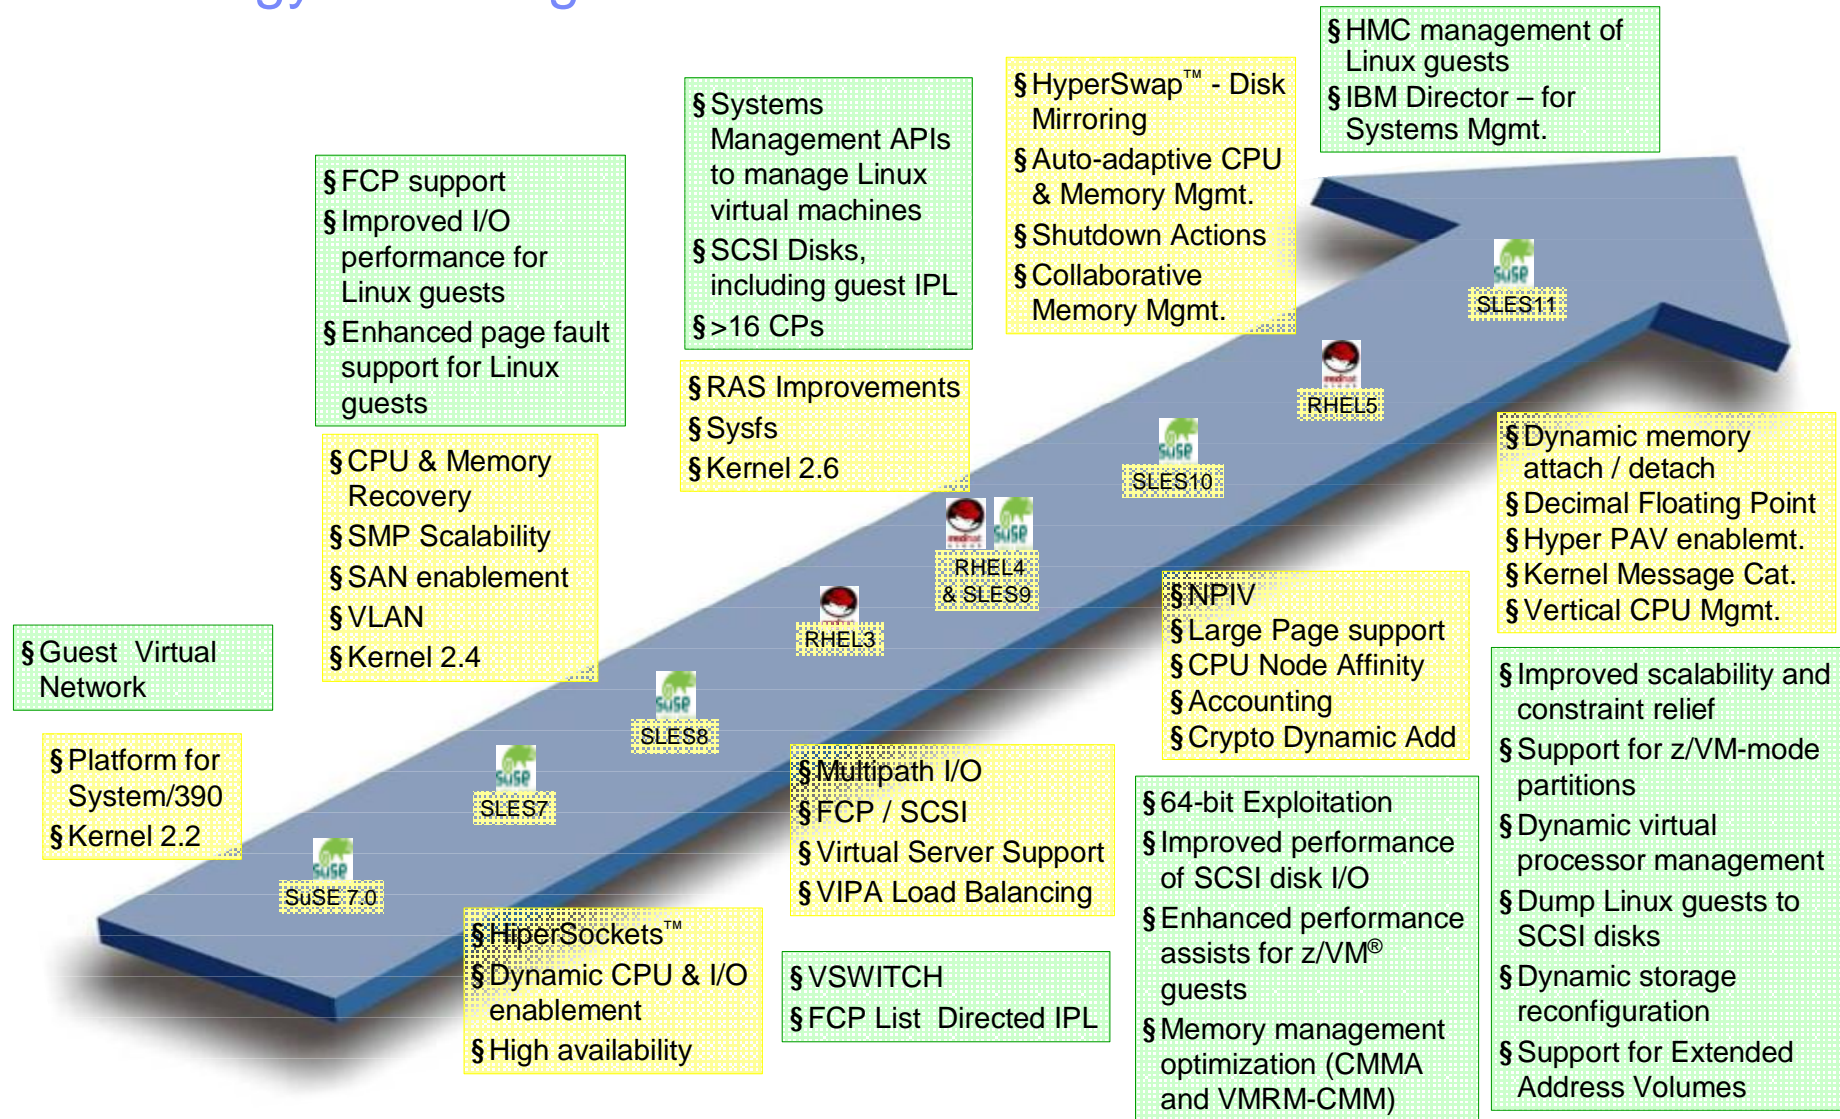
§ Guest Virtual Network

§ Platform for System/390
§ Kernel 2.2

SuSE 7.0

§ FCP support
§ Improved I/O performance for Linux guests
§ Enhanced page fault support for Linux guests

§ CPU & Memory Recovery
§ SMP Scalability
§ SAN enablement
§ VLAN
§ Kernel 2.4

SLES7

SLES8

§ HiperSockets™
§ Dynamic CPU & I/O enablement
§ High availability

§ Systems Management APIs to manage Linux virtual machines
§ SCSI Disks, including guest IPL
§ >16 CPs

§ RAS Improvements
§ Sysfs
§ Kernel 2.6

RHEL3

§ Multipath I/O
§ FCP / SCSI
§ Virtual Server Support
§ VIPA Load Balancing

§ VSWITCH
§ FCP List Directed IPL

RHEL4 & SLES9

§ HyperSwap™ - Disk Mirroring
§ Auto-adaptive CPU & Memory Mgmt.
§ Shutdown Actions
§ Collaborative Memory Mgmt.

SLES10

§ NPIV
§ Large Page support
§ CPU Node Affinity
§ Accounting
§ Crypto Dynamic Add

§ 64-bit Exploitation
§ Improved performance of SCSI disk I/O
§ Enhanced performance assists for z/VM® guests
§ Memory management optimization (CMMA and VMRM-CMM)

RHEL5

§ HMC management of Linux guests
§ IBM Director – for Systems Mgmt.

SLES11

§ Dynamic memory attach / detach
§ Decimal Floating Point
§ Hyper PAV enablemt.
§ Kernel Message Cat.
§ Vertical CPU Mgmt.

§ Improved scalability and constraint relief
§ Support for z/VM-mode partitions
§ Dynamic virtual processor management
§ Dump Linux guests to SCSI disks
§ Dynamic storage reconfiguration
§ Support for Extended Address Volumes